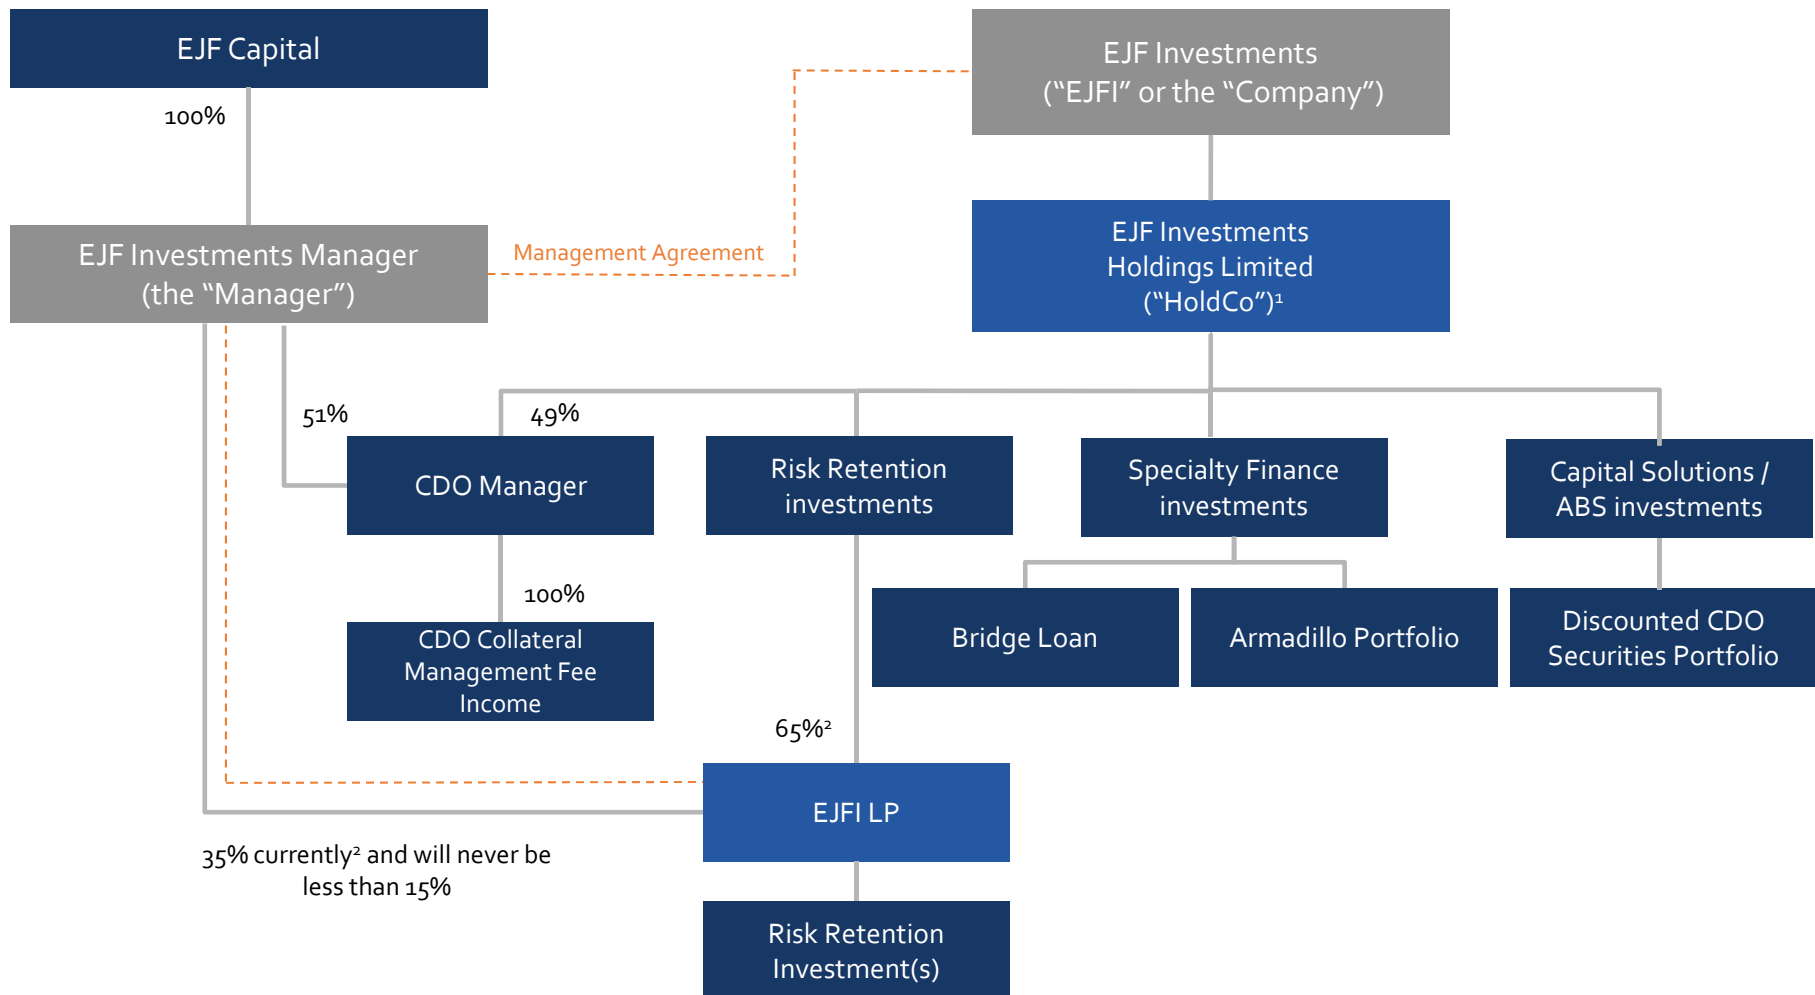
EJF Capital

100%

EJF Investments Manager (the “Manager”)

Management Agreement

EJF Investments (“EJFI” or the “Company”)

EJF Investments Holdings Limited (“HoldCo”)$^1$

51%

49%

CDO Manager

Risk Retention investments

Specialty Finance investments

Capital Solutions / ABS investments

100%

CDO Collateral Management Fee Income

Bridge Loan

Armadillo Portfolio

Discounted CDO Securities Portfolio

65%$^2$

EJFI LP

35% currently$^2$ and will never be less than 15%

Risk Retention Investment(s)